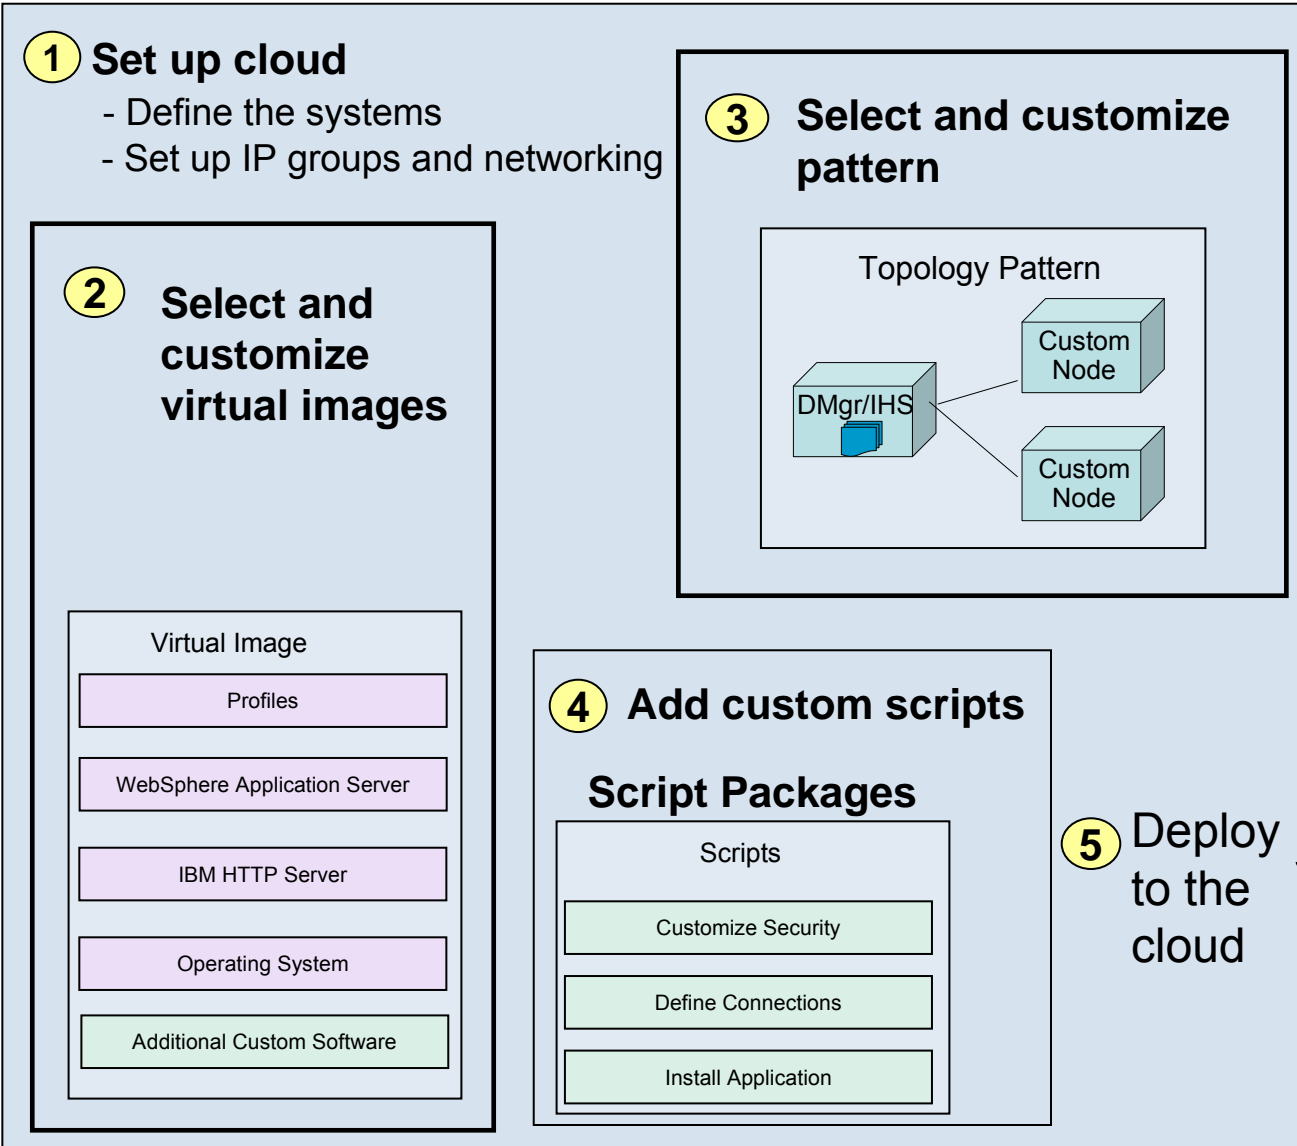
1 Set up cloud
- Define the systems
- Set up IP groups and networking

3 Select and customize pattern

Topology Pattern

DMgr/IHS

Custom Node

Custom Node

2 Select and customize virtual images

Virtual Image

Profiles

WebSphere Application Server

IBM HTTP Server

Operating System

Additional Custom Software

4 Add custom scripts

Script Packages

Scripts

Customize Security

Define Connections

Install Application

5 Deploy to the cloud